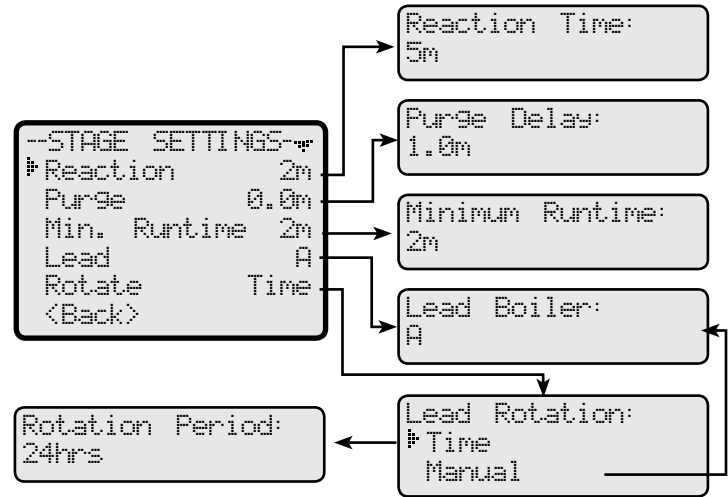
--STAGE SETTINGS--
Reaction 2m
Purge 0.0m
Min. Runtime 2m
Lead A
Rotate Time
<Back>

Reaction Time:
5m

Purge Delay:
1.0m

Minimum Runtime:
2m

Lead Boiler:
A

Lead Rotation:
Time
Manual

Rotation Period:
24hrs